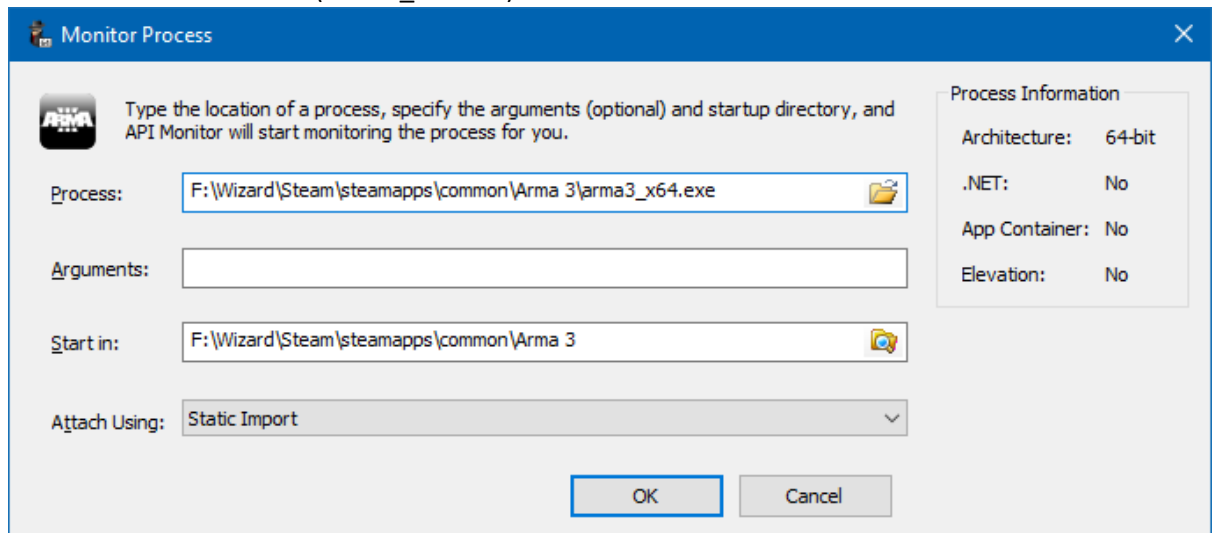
Monitor Process

ARMA

Type the location of a process, specify the arguments (optional) and startup directory, and API Monitor will start monitoring the process for you.

Process: F:\Wizard\Steam\steamapps\common\Arma 3\arma3_x64.exe

Arguments:

Start in: F:\Wizard\Steam\steamapps\common\Arma 3

Attach Using: Static Import

Process Information

| | |
|---|---|
| Architecture: | 64-bit |
| .NET: | No |
| App Container: | No |
| Elevation: | No |

OK

Cancel